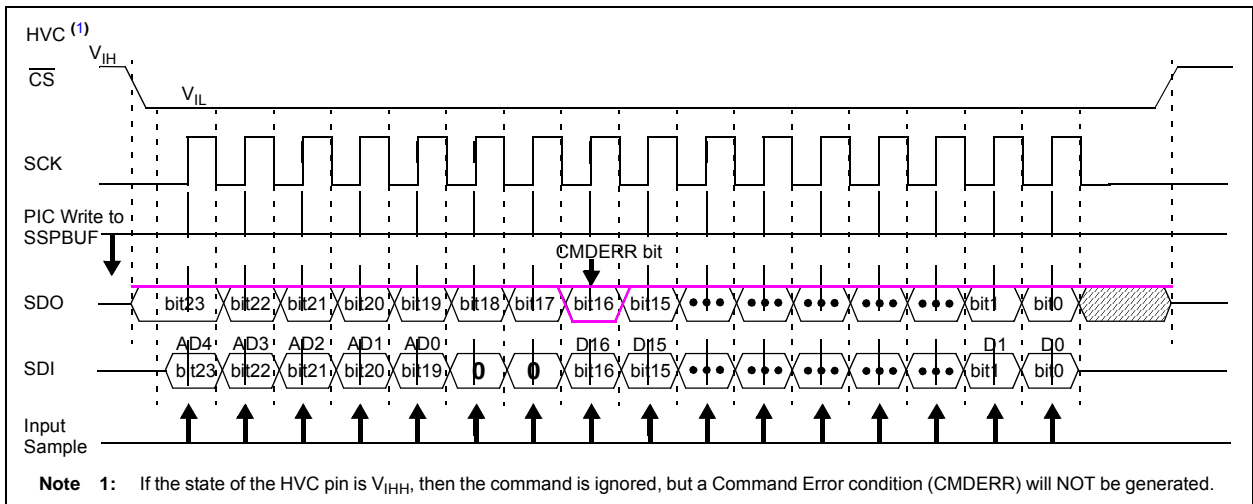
HVC $^{(1)}$

$V_{IH}$

$\overline{CS}$

$V_{IL}$

SCK

PIC Write to SSPBUF

CMDERR bit

SDO

bit23 bit22 bit21 bit20 bit19 bit18 bit17 bit16 bit15 ••• ••• ••• ••• ••• bit1 bit0

AD4 AD3 AD2 AD1 AD0 D16 D15 D1 D0

SDI

bit23 bit22 bit21 bit20 bit19 0 0 bit16 bit15 ••• ••• ••• ••• ••• bit1 bit0

Input Sample

**Note 1:** If the state of the HVC pin is $V_{IHH}$, then the command is ignored, but a Command Error condition (CMDERR) will NOT be generated.